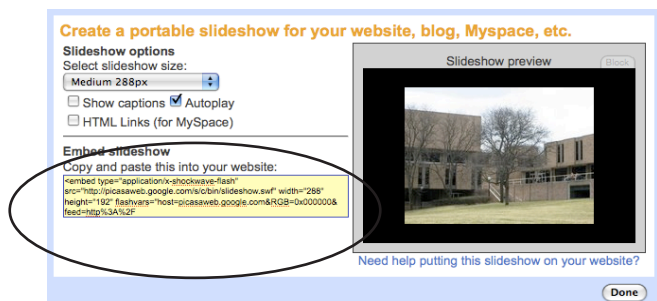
Create a portable slideshow for your website, blog, Myspace, etc.

Slideshow options
Select slideshow size:
Medium 288px
Show captions Autoplay
HTML Links (for MySpace)

Embed slideshow
Copy and paste this into your website:
<embed type="application/x-shockwave-flash" src="http://picasaweb.google.com/s/c/bin/slideshow.swf" width="288" height="192" flashvars="host=picasaweb.google.com&RGB=0x000000&feed=http%3A%2F

Slideshow preview
Block

Need help putting this slideshow on your website?

Done